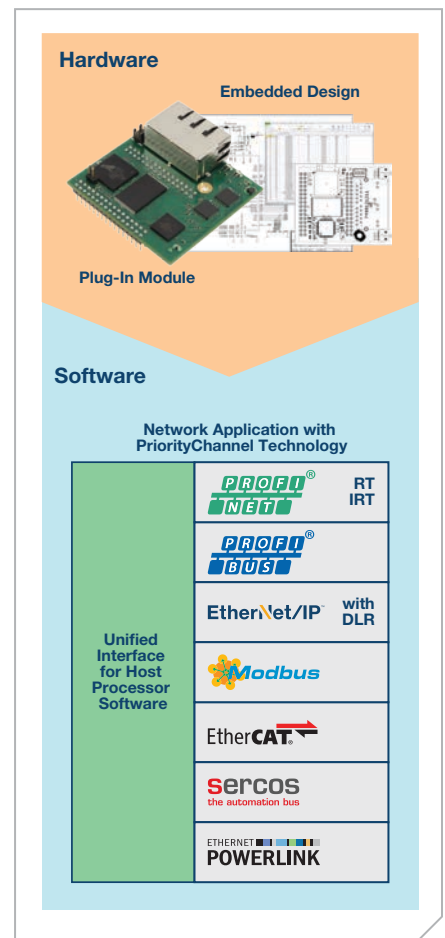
Hardware

Embedded Design

Plug-In Module

Software

Network Application with PriorityChannel Technology

| Unified Interface for Host Processor Software | PROFI NET® RT IRT |
|---|---|
| | PROFI BUS® |
| | EtherNet/IP™ with DLR |
| | Modbus |
| | EtherCAT. |
| | sercos the automation bus |
| | ETHERNET POWERLINK |